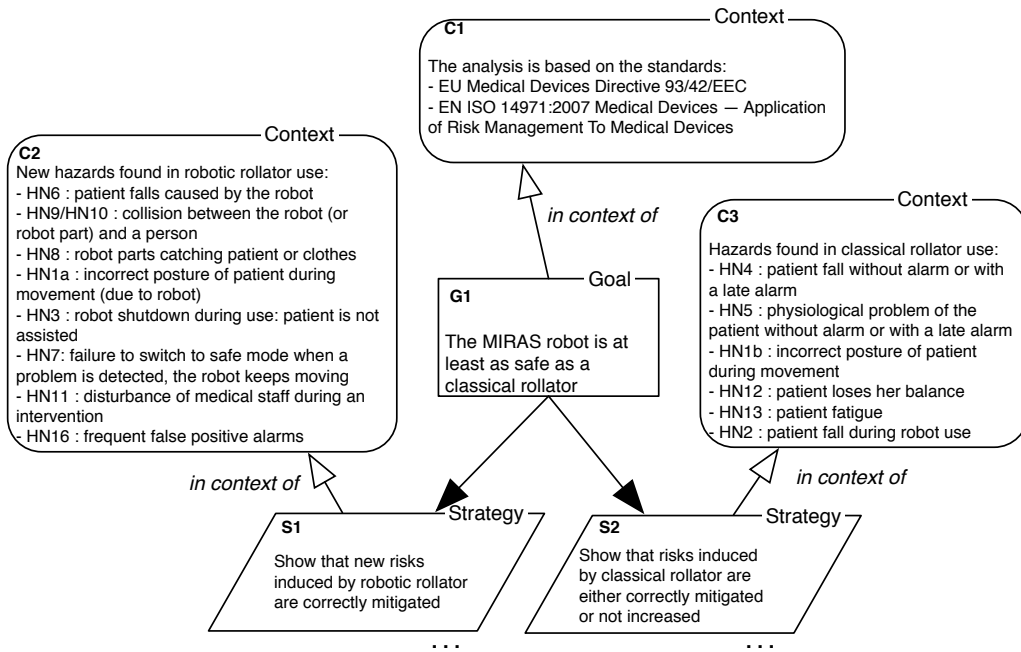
Context
C1
The analysis is based on the standards:
- EU Medical Devices Directive 93/42/EEC
- EN ISO 14971:2007 Medical Devices — Application of Risk Management To Medical Devices

Context
C2
New hazards found in robotic rollator use:
- HN6 : patient falls caused by the robot
- HN9/HN10 : collision between the robot (or robot part) and a person
- HN8 : robot parts catching patient or clothes
- HN1a : incorrect posture of patient during movement (due to robot)
- HN3 : robot shutdown during use: patient is not assisted
- HN7: failure to switch to safe mode when a problem is detected, the robot keeps moving
- HN11 : disturbance of medical staff during an intervention
- HN16 : frequent false positive alarms

in context of

Goal
G1
The MIRAS robot is at least as safe as a classical rollator

Context
C3
Hazards found in classical rollator use:
- HN4 : patient fall without alarm or with a late alarm
- HN5 : physiological problem of the patient without alarm or with a late alarm
- HN1b : incorrect posture of patient during movement
- HN12 : patient loses her balance
- HN13 : patient fatigue
- HN2 : patient fall during robot use

in context of

in context of

Strategy
S1
Show that new risks induced by robotic rollator are correctly mitigated

Strategy
S2
Show that risks induced by classical rollator are either correctly mitigated or not increased

...

...